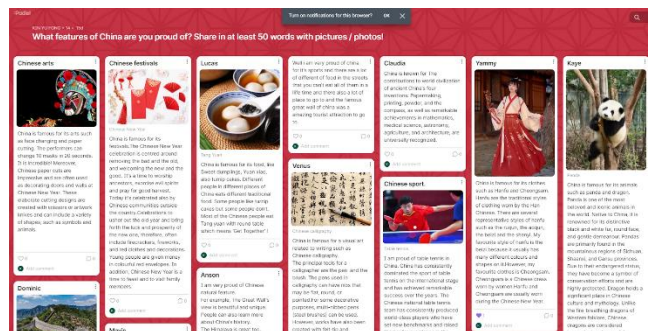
Padlet

Turn on notifications for this browser?   OK

What features of China are you proud of? Share in at least 50 words with pictures / photos!

Chinese arts

China is famous for its arts such as face changing and paper-cutting. The performers can change 10 masks in 20 seconds. It is incredible! Moreover, Chinese paper-cuts are impressive and are often used as decorating doors and walls at Chinese New Year. These elaborate cutting designs are created with scissors or artwork knives and can include a variety of shapes, such as symbols and animals.

Add comment

Dominic

Chinese festivals

Chinese New Year

China is famous for its festivals. The Chinese New Year celebration is centred around honoring the bad and the old, and welcoming the new and the good. It's a time to worship ancestors, reunite and gather and pray for good harvest. Today it's celebrated also by Chinese communities outside the country. Celebrations to usher out the old year and bring forth the luck and prosperity of the new one. Moreover, other include fireworks, lanterns, and red clothes and decorations. Young people are given money in colourful red envelopes. In addition, Chinese New Year is a time to feast and to visit family members.

Add comment

Lucas

Tang Yuan

China is famous for its food, like Sweet dumplings, Yuan xiao, and Turnip cakes. Different people in different places of China with different traditional food. Some people like turnip cakes but some people don't. Most of the Chinese people eat Tang yuan with round table which means 'Get Together'.

Add comment

Anson

I am very proud of Chinese natural feature. For example, The Great Wall's view is beautiful and unique. People can also learn more about China's history.

Well I am very proud of China in sports and there are a lot of different food in the streets that you can't eat all of them in a life time and there also a lot of place to go to and the famous great wall of china was a amazing tourist attraction to go to.

Add comment

Venus

Chinese calligraphy

China is famous for its great art culture, including Chinese calligraphy. The principal tools for a calligrapher are the pen and the ink. The pens used in calligraphy can have tips that may be fine, round, or pointed for some decorative purposes, stain-tipped pens (dual brushes) can be used. However, works have also been created with felt tip and

Claudia

China is known for: The contributions to world civilization of ancient China's four inventions. Papermaking, printing, powder, and the compass, as well as remarkable achievements in mathematics, medical science, astronomy, agriculture, and architecture, are universally recognized.

Add comment

Chinese sport

Table tennis

I am proud of table tennis in China. China has constantly dominated the sport of table tennis on the international stage and has achieved remarkable success over the years. The Chinese national table tennis team has consistently produced world-class players who have set new benchmarks and raised

Yammy

China is famous for its clothes such as Hanfu and Cheongsam. Hanfu are the traditional styles of clothing worn by the Han Chinese. There are several representative styles of Hanfu such as the ruqun, the aoqun, the beizi and the shenyi. My favourite style of Hanfu is the beizi because it usually has many different colours and shapes on it. However, my favourite clothes is Cheongsam. Cheongsam is a Chinese dress worn by women. Hanfu and Cheongsam are usually worn during the Chinese New Year.

Add comment

Kaye

Panda

China is famous for its animals such as panda and golden monkey. Panda is one of the most beloved and iconic animals in the world. Native to China, it is renowned for its distinctive black and white fur, round face, and gentle demeanour. Pandas are primarily found in the mountainous regions of Sichuan, Shaanxi, and Gansu provinces. Due to their endangered status, they have become a symbol of conservation efforts and are highly protected. Dragon holds a significant place in Chinese culture and mythology. Unlike the fire-breathing dragons of Western folklore, Chinese dragons are considered